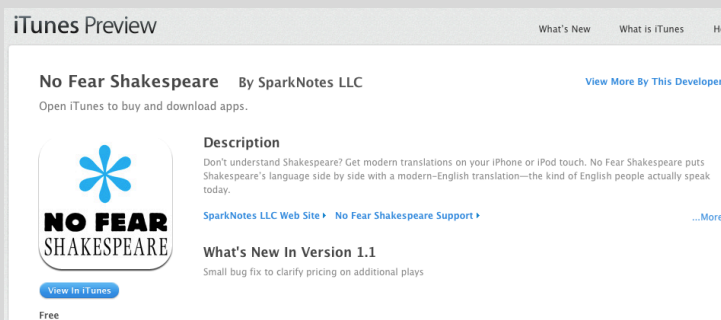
iTunes Preview

What's New What is iTunes H

No Fear Shakespeare By SparkNotes LLC

View More By This Developer

Open iTunes to buy and download apps.

Description

Don't understand Shakespeare? Get modern translations on your iPhone or iPod touch. No Fear Shakespeare puts Shakespeare's language side by side with a modern-English translation—the kind of English people actually speak today.

SparkNotes LLC Web Site ▸ No Fear Shakespeare Support ▸

...More

NO FEAR SHAKESPEARE

What's New In Version 1.1

Small bug fix to clarify pricing on additional plays

View In iTunes

Free